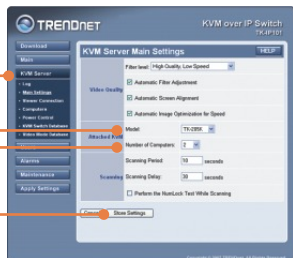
TRENDNET

KVM over IP Switch
TK-IP101

Download
Main
KVM Server
• Log
• Main Settings
• Viewer Connection
• Computers
• Power Control
• KVM Switch Database
• Video Mode Database
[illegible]
Alarms
Maintenance
Apply Settings

KVM Server Main Settings

HELP

Filter level: High Quality, Low Speed

Video Quality

Automatic Filter Adjustment

Automatic Screen Alignment

Automatic Image Optimization for Speed

Attached KVM

Model: TK-208K

Number of Computers: 2

Scanning

Scanning Period: 10 seconds

Scanning Delay: 30 seconds

Perform the NumLock Test While Scanning

Cancel

Store Settings

Copyright © 2007 TRENDnet. All Rights Reserved.